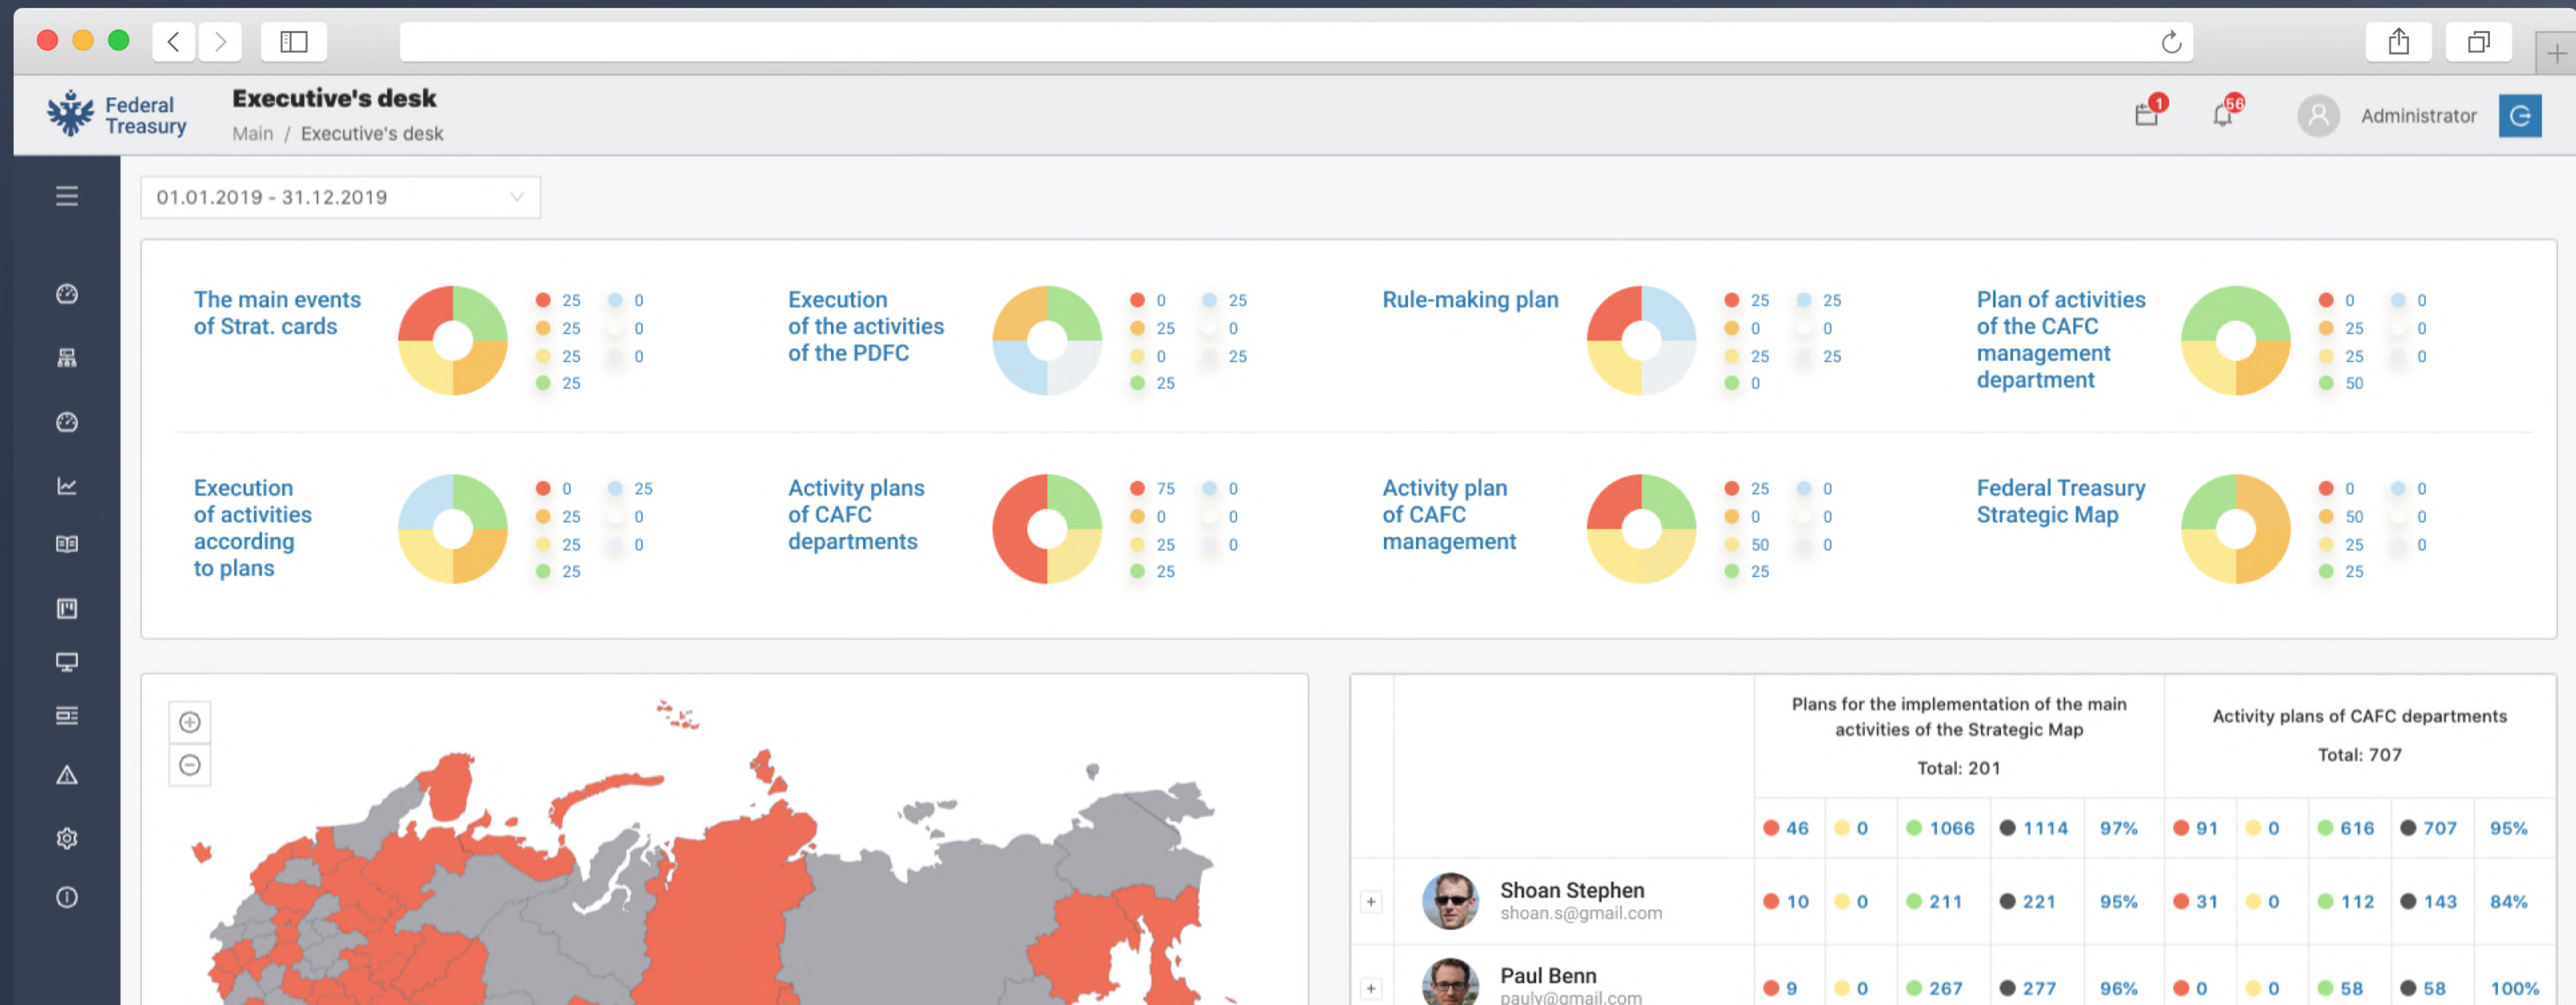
Federal Treasury

Executive's desk

Main / Executive's desk

1

56

Administrator

01.01.2019 - 31.12.2019

The main events of Strat. cards

25 25 25 25 0 0 0

Execution of the activities of the PDFC

0 25 0 25 25 0 25

Rule-making plan

25 0 25 0 25 0 25

Plan of activities of the CAFC management department

0 25 25 50 0 0 0

Execution of activities according to plans

0 25 25 25 25 0 0

Activity plans of CAFC departments

75 0 25 25 0 0 0

Activity plan of CAFC management

25 0 50 25 0 0 0

Federal Treasury Strategic Map

0 50 25 25 0 0 0

| | Plans for the implementation of the main activities of the Strategic Map Total: 201 | | | | | Activity plans of CAFC departments Total: 707 | | | | |
|---|---|---|---|---|---|---|---|---|---|---|
| | 46 | 0 | 1066 | 1114 | 97% | 91 | 0 | 616 | 707 | 95% |
| Shoan Stephen shoan.s@gmail.com | 10 | 0 | 211 | 221 | 95% | 31 | 0 | 112 | 143 | 84% |
| Paul Benn paulv@gmail.com | 9 | 0 | 267 | 277 | 96% | 0 | 0 | 58 | 58 | 100% |